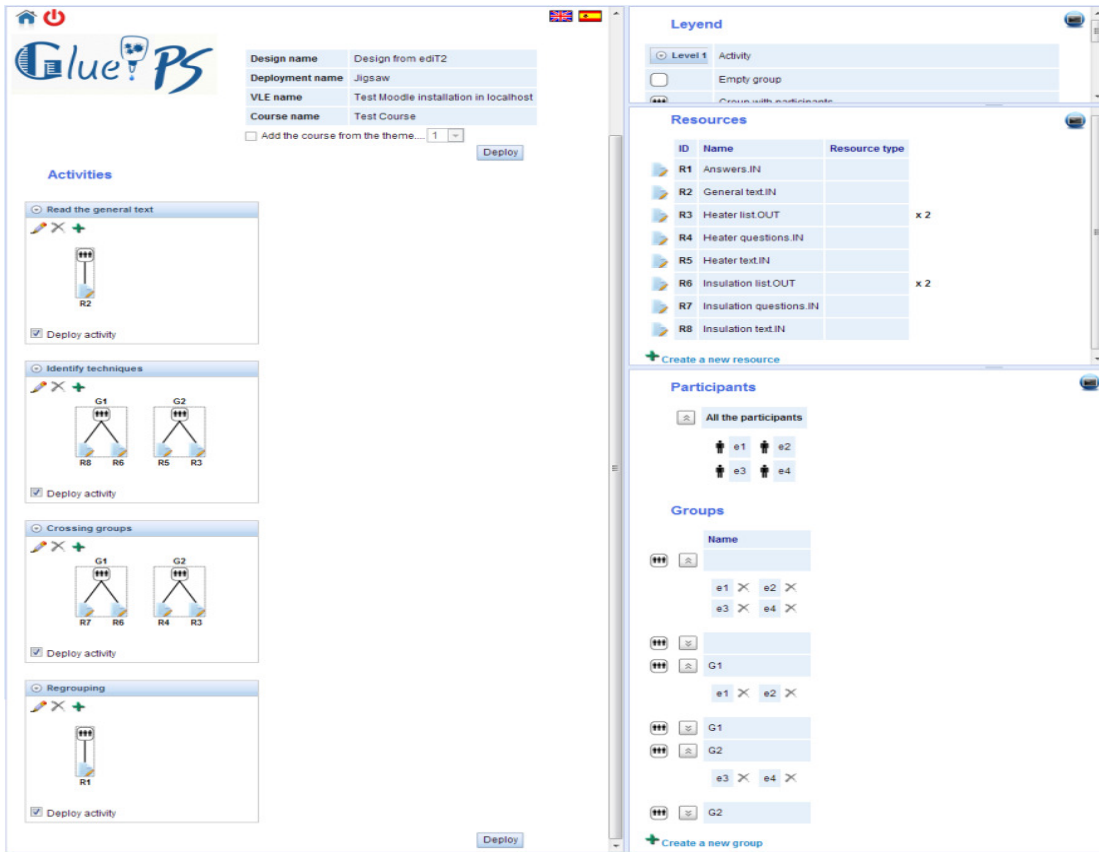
Glue!PS

| Design name | Design from ediT2 |
|---|---|
| Deployment name | Jigsaw |
| VLE name | Test Moodle installation in localhost |
| Course name | Test Course |

Add the course from the theme.... 1

Deploy

Activities

Read the general text
R2
Deploy activity

Identify techniques
G1 G2
R8 R6 R5 R3
Deploy activity

Crossing groups
G1 G2
R7 R6 R4 R3
Deploy activity

Regrouping
R1
Deploy activity

Deploy

Leyend

Level 1 Activity
Empty group
Group with participants

Resources

| ID | Name | Resource type | |
|---|---|---|---|
| R1 | Answers.IN | | |
| R2 | General text.IN | | |
| R3 | Heater list.OUT | | x 2 |
| R4 | Heater questions.IN | | |
| R5 | Heater text.IN | | |
| R6 | Insulation list.OUT | | x 2 |
| R7 | Insulation questions.IN | | |
| R8 | Insulation text.IN | | |

Create a new resource

Participants

All the participants
e1 e2
e3 e4

Groups

Name

e1 e2
e3 e4

G1
e1 e2

G1
G2
e3 e4

G2

Create a new group